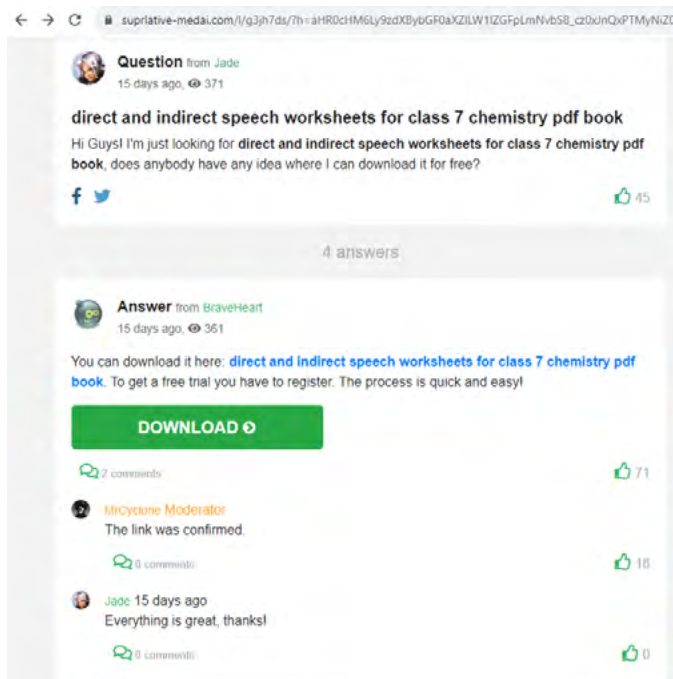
supriative-medai.com/l/g3jh7ds/?h=aHR0cHM6Ly9zdXBybGF0aXZlLW1lZGFpLmNvbS8_cz0xJnQxPTMyNiZ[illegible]

Question from Jade
15 days ago, 371

direct and indirect speech worksheets for class 7 chemistry pdf book

Hi Guys! I'm just looking for direct and indirect speech worksheets for class 7 chemistry pdf book, does anybody have any idea where I can download it for free?

45

4 answers

Answer from BraveHeart
15 days ago, 361

You can download it here: direct and indirect speech worksheets for class 7 chemistry pdf book. To get a free trial you have to register. The process is quick and easy!

DOWNLOAD

2 comments

71

MrCyclone Moderator
The link was confirmed.

0 comments

18

Jade 15 days ago
Everything is great, thanks!

0 comments

0